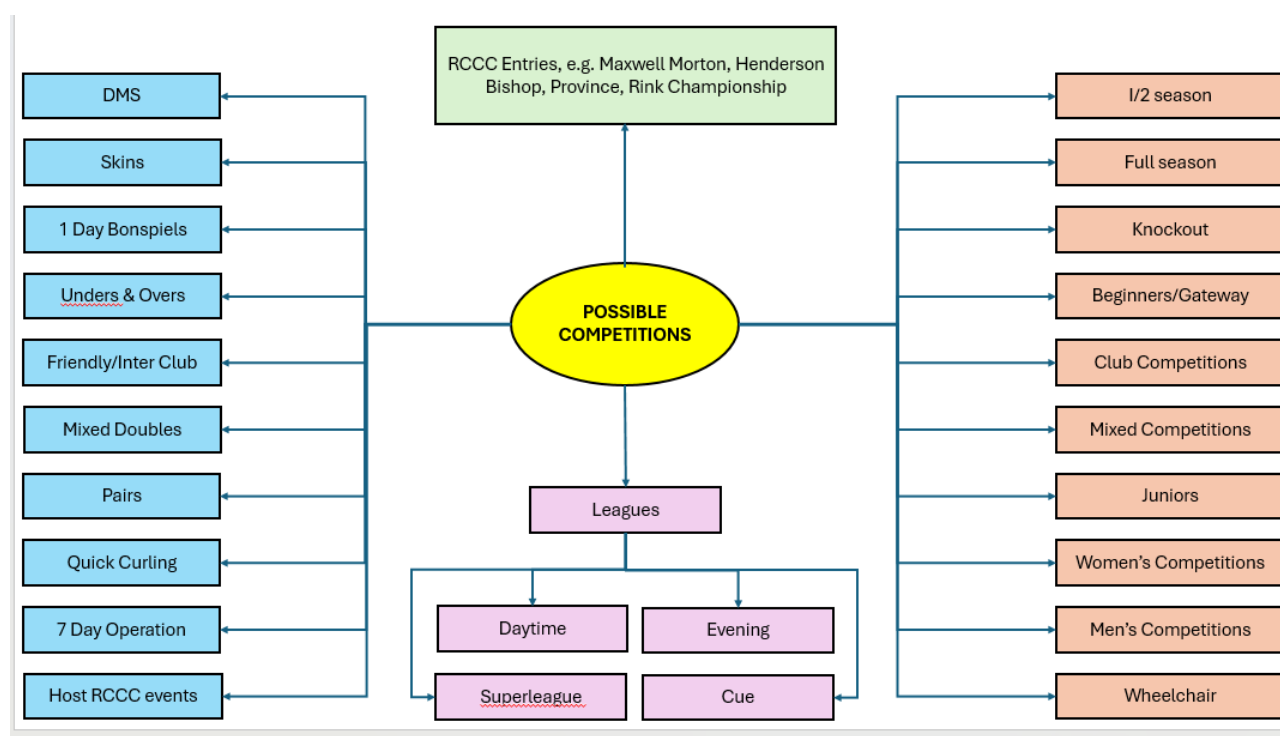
RCCC Entries, e.g. Maxwell Morton, Henderson Bishop, Province, Rink Championship

DMS

Skins

1 Day Bonspiels

Unders & Overs

Friendly/Inter Club

Mixed Doubles

Pairs

Quick Curling

7 Day Operation

Host RCCC events

POSSIBLE COMPETITIONS

Leagues

Daytime

Evening

Superleague

Cue

I/2 season

Full season

Knockout

Beginners/Gateway

Club Competitions

Mixed Competitions

Juniors

Women's Competitions

Men's Competitions

Wheelchair